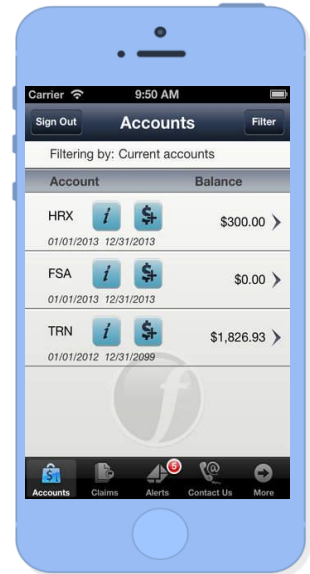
Carrier 9:50 AM

Sign Out Accounts Filter

Filtering by: Current accounts

| Account | Balance |
|---|---|
| HRX i $ 01/01/2013 12/31/2013 | $300.00 |
| FSA i $ 01/01/2013 12/31/2013 | $0.00 |
| TRN i $ 01/01/2012 12/31/2099 | $1,826.93 |

Accounts Claims 5 Alerts Contact Us More